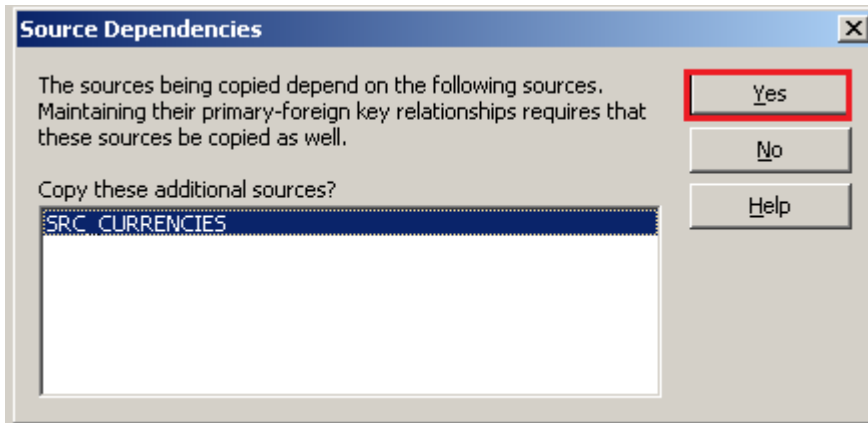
Source Dependencies

The sources being copied depend on the following sources. Maintaining their primary-foreign key relationships requires that these sources be copied as well.

Copy these additional sources?

SRC_CURRENCIES

Yes

No

Help